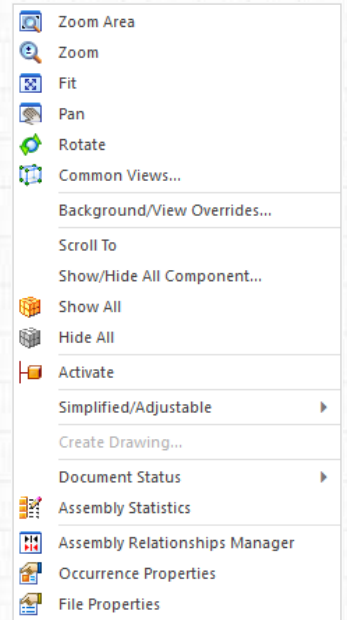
Zoom Area
Zoom
Fit
Pan
Rotate
Common Views...

Background/View Overrides...

Scroll To
Show/Hide All Component...
Show All
Hide All

Activate

Simplified/Adjustable

Create Drawing...

Document Status
Assembly Statistics

Assembly Relationships Manager
Occurrence Properties
File Properties